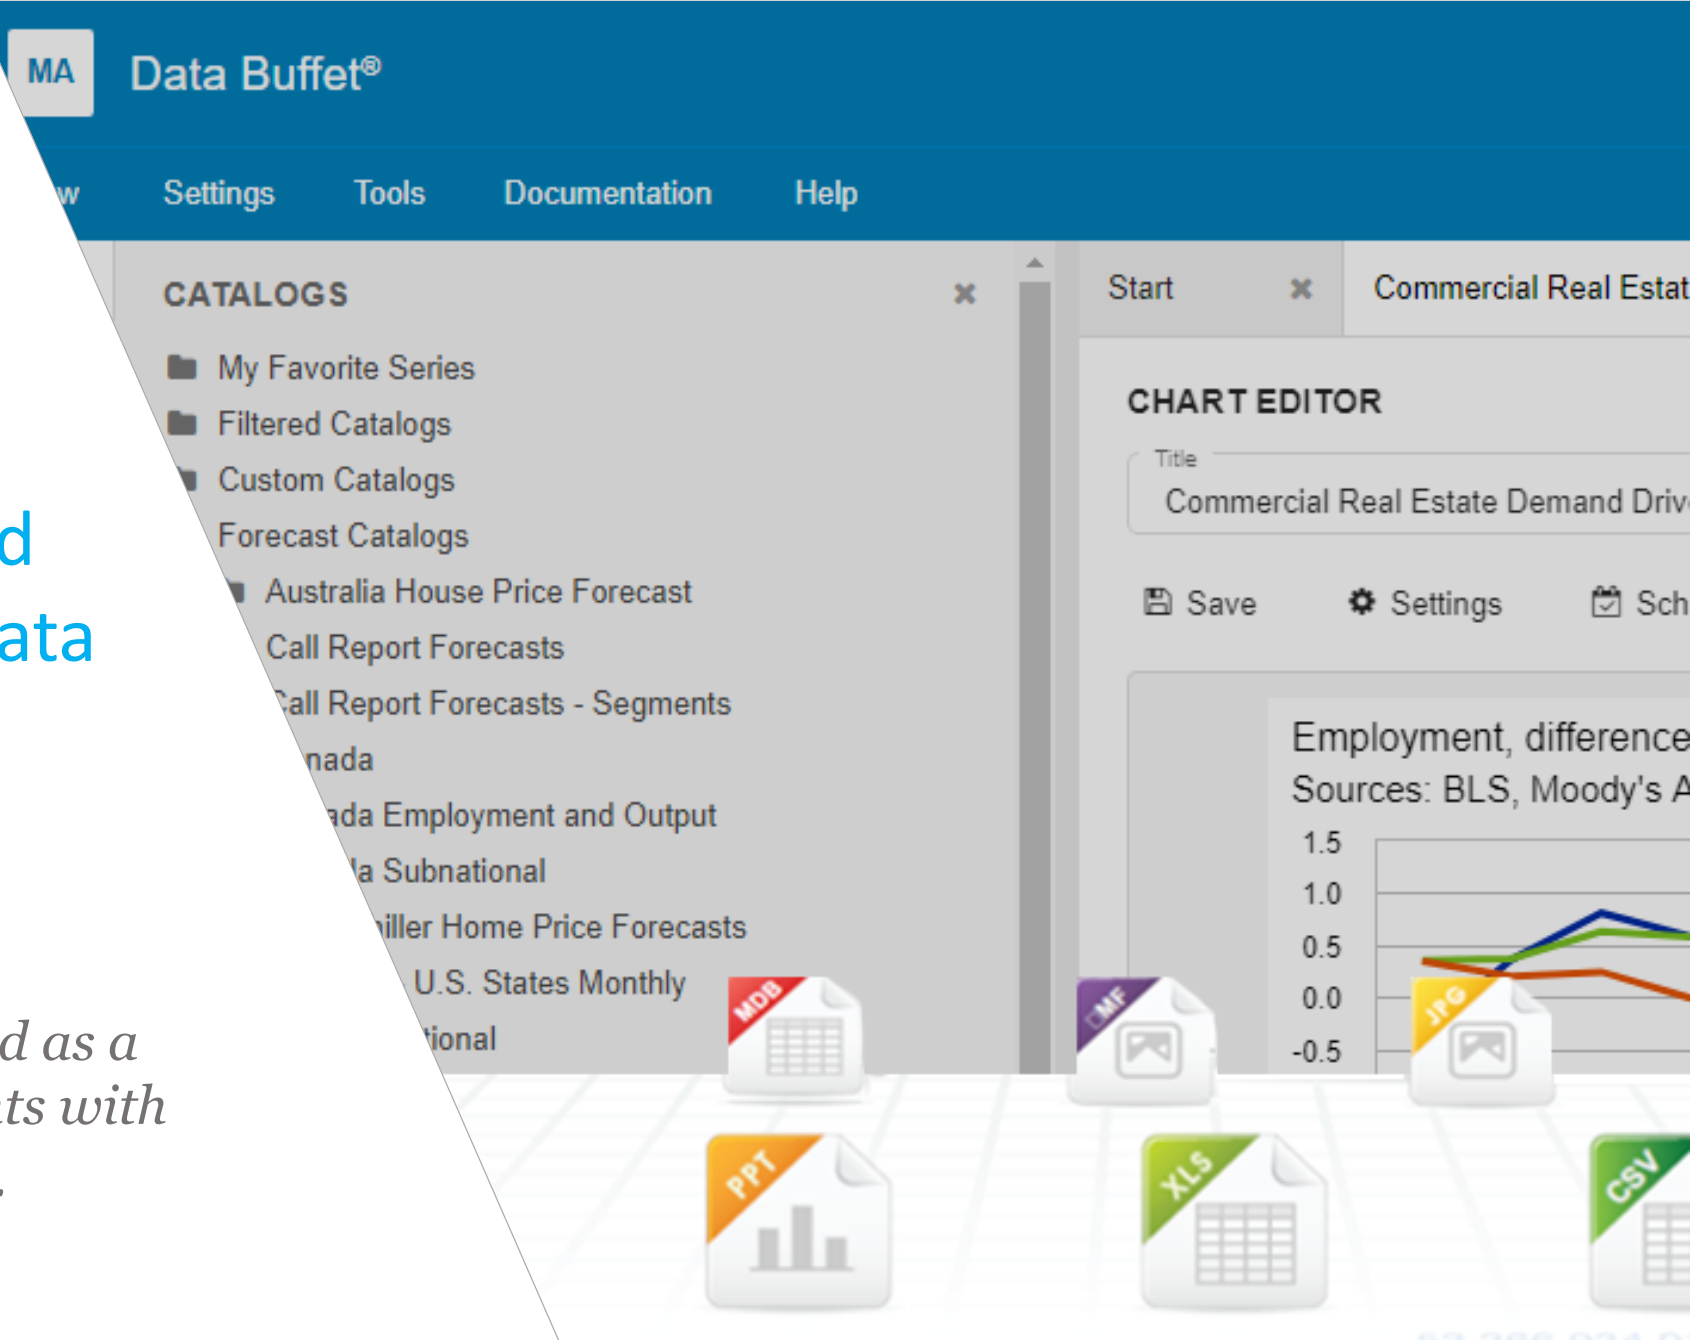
MA Data Buffet®

w Settings Tools Documentation Help

CATALOGS

My Favorite Series
Filtered Catalogs
Custom Catalogs
Forecast Catalogs
Australia House Price Forecast
Call Report Forecasts
Call Report Forecasts - Segments
nada
ada Employment and Output
la Subnational
iller Home Price Forecasts
U.S. States Monthly
tional

Start
Commercial Real Estat

CHART EDITOR

Title
Commercial Real Estate Demand Driv

Save Settings Sch

Employment, difference
Sources: BLS, Moody's A

1.5
1.0
0.5
0.0
-0.5

MDB
WMF
JPG
PPT
XLS
CSV

d
ata

d as a
ts with